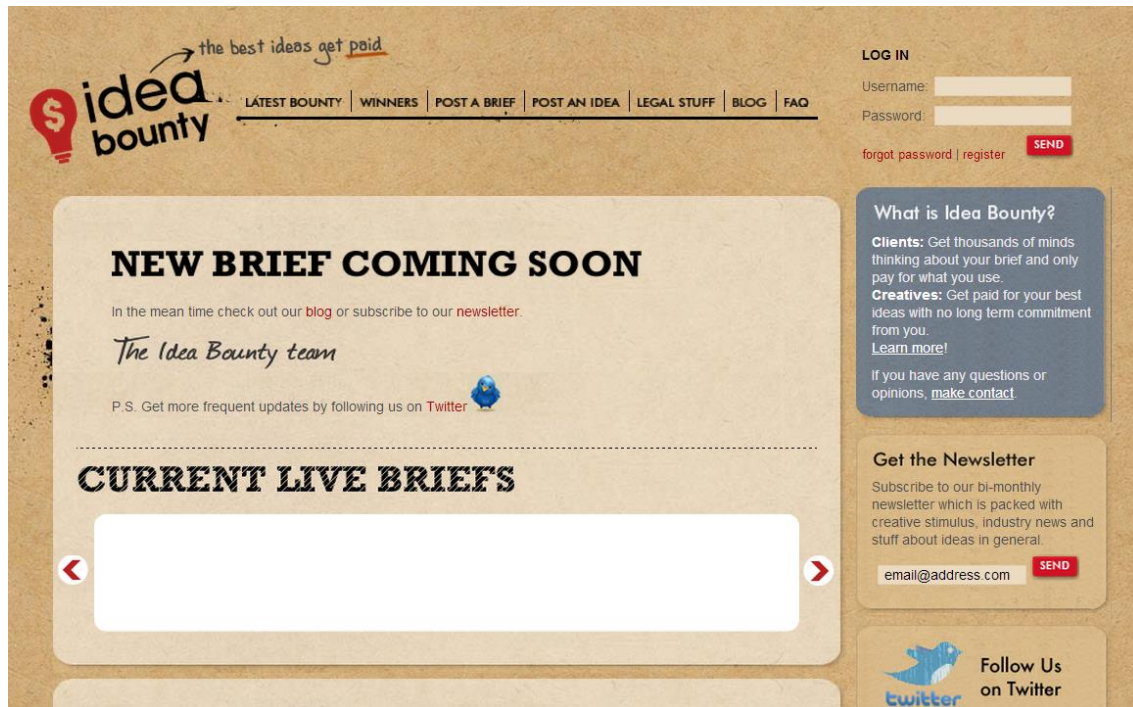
the best ideas get paid

$ idea bounty

LATEST BOUNTY | WINNERS | POST A BRIEF | POST AN IDEA | LEGAL STUFF | BLOG | FAQ

LOG IN

Username:

Password:

SEND

forgot password | register

NEW BRIEF COMING SOON

In the mean time check out our blog or subscribe to our newsletter.

The Idea Bounty team

P.S. Get more frequent updates by following us on Twitter

CURRENT LIVE BRIEFS

What is Idea Bounty?

Clients: Get thousands of minds thinking about your brief and only pay for what you use.
Creatives: Get paid for your best ideas with no long term commitment from you.
Learn more!

If you have any questions or opinions, make contact.

Get the Newsletter

Subscribe to our bi-monthly newsletter which is packed with creative stimulus, industry news and stuff about ideas in general.

email@address.com

SEND

twitter

Follow Us on Twitter